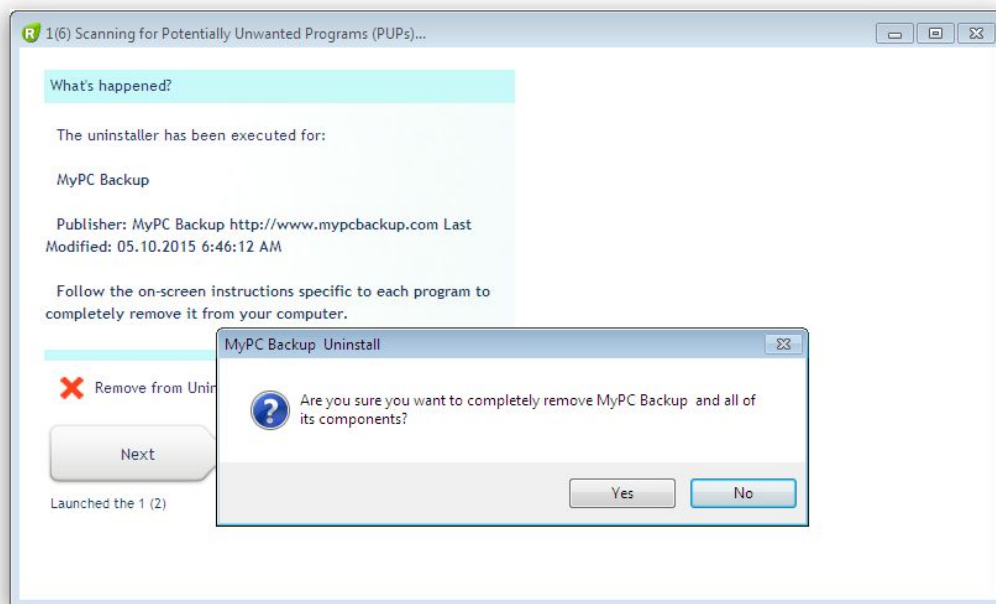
1(6) Scanning for Potentially Unwanted Programs (PUPs)...

What's happened?

The uninstaller has been executed for:

MyPC Backup

Publisher: MyPC Backup http://www.mypcbackup.com Last Modified: 05.10.2015 6:46:12 AM

Follow the on-screen instructions specific to each program to completely remove it from your computer.

Remove from Unin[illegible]

Next

Launched the 1 (2)

MyPC Backup Uninstall

Are you sure you want to completely remove MyPC Backup and all of its components?

Yes

No